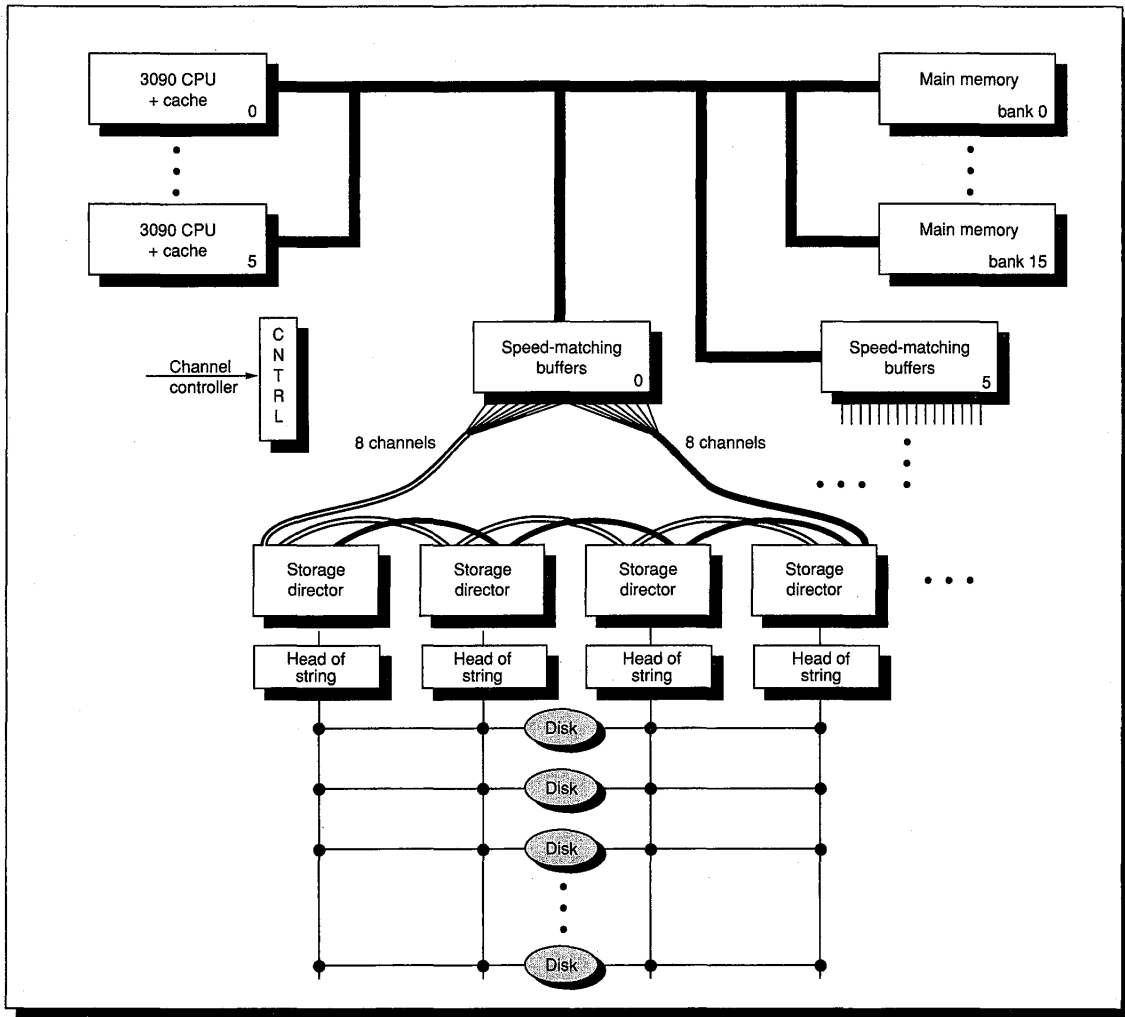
3090 CPU
+ cache
0

3090 CPU
+ cache
5

Main memory
bank 0

Main memory
bank 15

Channel controller

C
N
T
R
L

Speed-matching buffers
0

Speed-matching buffers
5

8 channels

8 channels

Storage director

Storage director

Storage director

Storage director

Head of string

Head of string

Head of string

Head of string

Disk

Disk

Disk

Disk